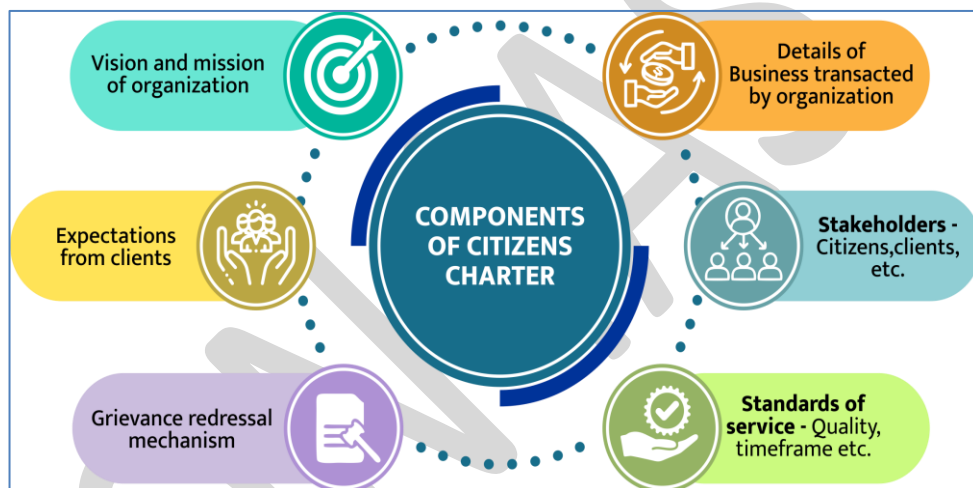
COMPONENTS OF CITIZENS CHARTER

Vision and mission of organization

Details of Business transacted by organization

Expectations from clients

Stakeholders - Citizens,clients, etc.

Grievance redressal mechanism

Standards of service - Quality, timeframe etc.